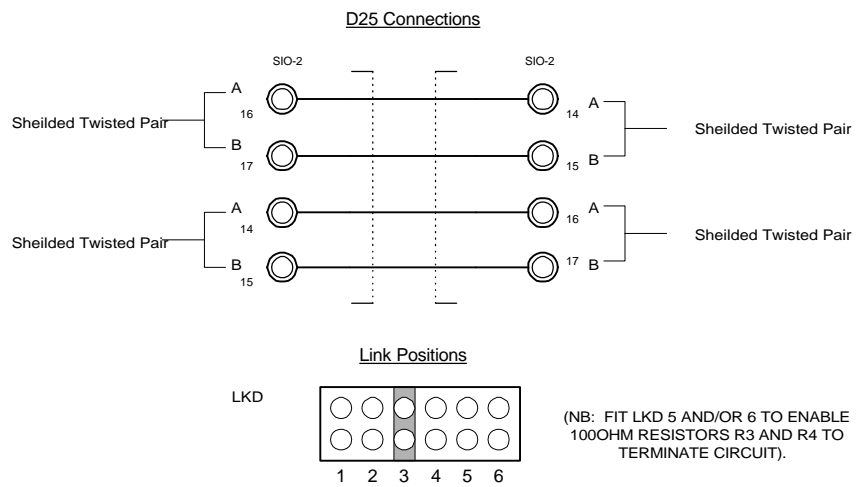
D25 Connections

SIO-2

SIO-2

Sheilded Twisted Pair

A
16

B
17

A
14

B
15

Sheilded Twisted Pair

Sheilded Twisted Pair

A
14

B
15

Sheilded Twisted Pair

A
16

B
17

Link Positions

LKD

1 2 3 4 5 6

(NB: FIT LKD 5 AND/OR 6 TO ENABLE 100OHM RESISTORS R3 AND R4 TO TERMINATE CIRCUIT).